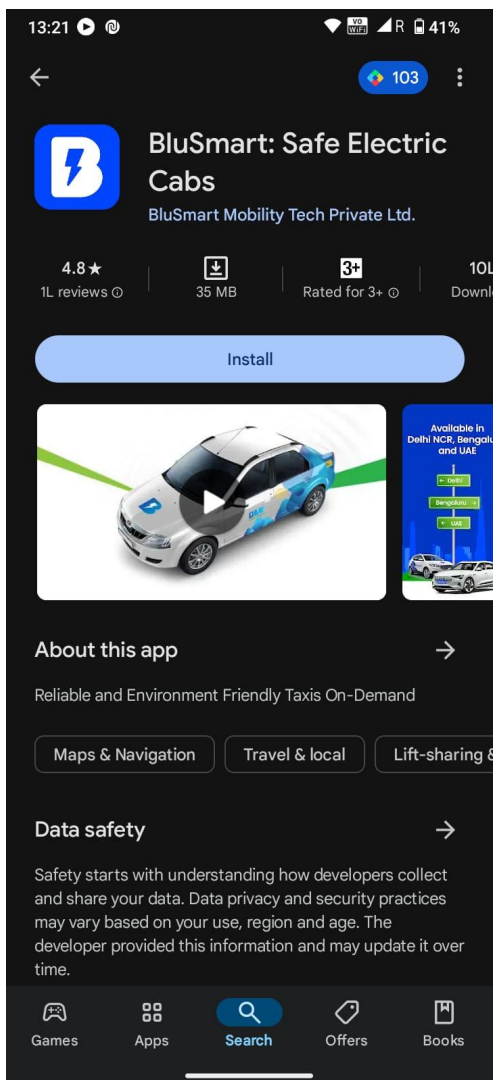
13:21 VoWiFi R 41%

103

BluSmart: Safe Electric Cabs

BluSmart Mobility Tech Private Ltd.

4.8★
1L reviews

35 MB

3+
Rated for 3+

10L
Downl

Install

Available in Delhi NCR, Bengalu and UAE

Delhi

Bengaluru

UAE

About this app

Reliable and Environment Friendly Taxis On-Demand

Maps & Navigation

Travel & local

Lift-sharing &

Data safety

Safety starts with understanding how developers collect and share your data. Data privacy and security practices may vary based on your use, region and age. The developer provided this information and may update it over time.

Games

Apps

Search

Offers

Books